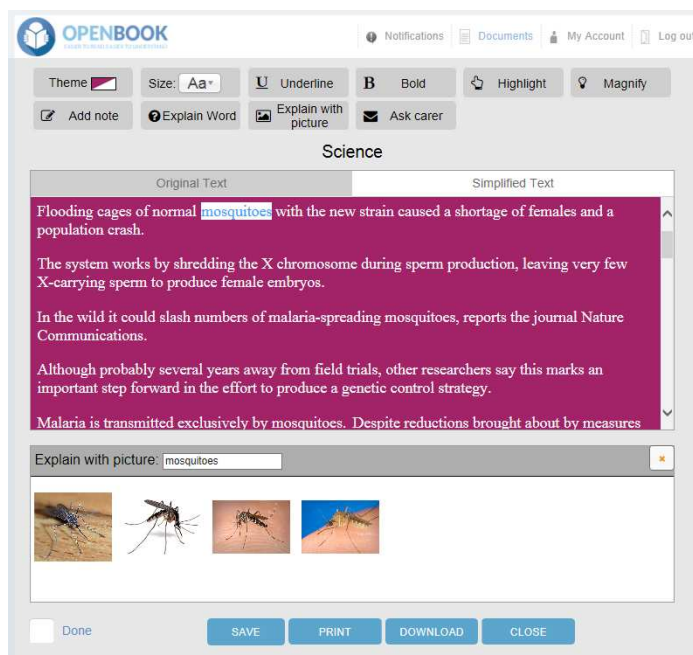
OPENBOOK
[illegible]

Notifications | Documents | My Account | Log out

Theme | Size: Aa | Underline | Bold | Highlight | Magnify
Add note | Explain Word | Explain with picture | Ask carer

Science

Original Text | Simplified Text

Flooding cages of normal mosquitoes with the new strain caused a shortage of females and a population crash.

The system works by shredding the X chromosome during sperm production, leaving very few X-carrying sperm to produce female embryos.

In the wild it could slash numbers of malaria-spreading mosquitoes, reports the journal Nature Communications.

Although probably several years away from field trials, other researchers say this marks an important step forward in the effort to produce a genetic control strategy.

Malaria is transmitted exclusively by mosquitoes. Despite reductions brought about by measures

Explain with picture: mosquitoes

Done | SAVE | PRINT | DOWNLOAD | CLOSE